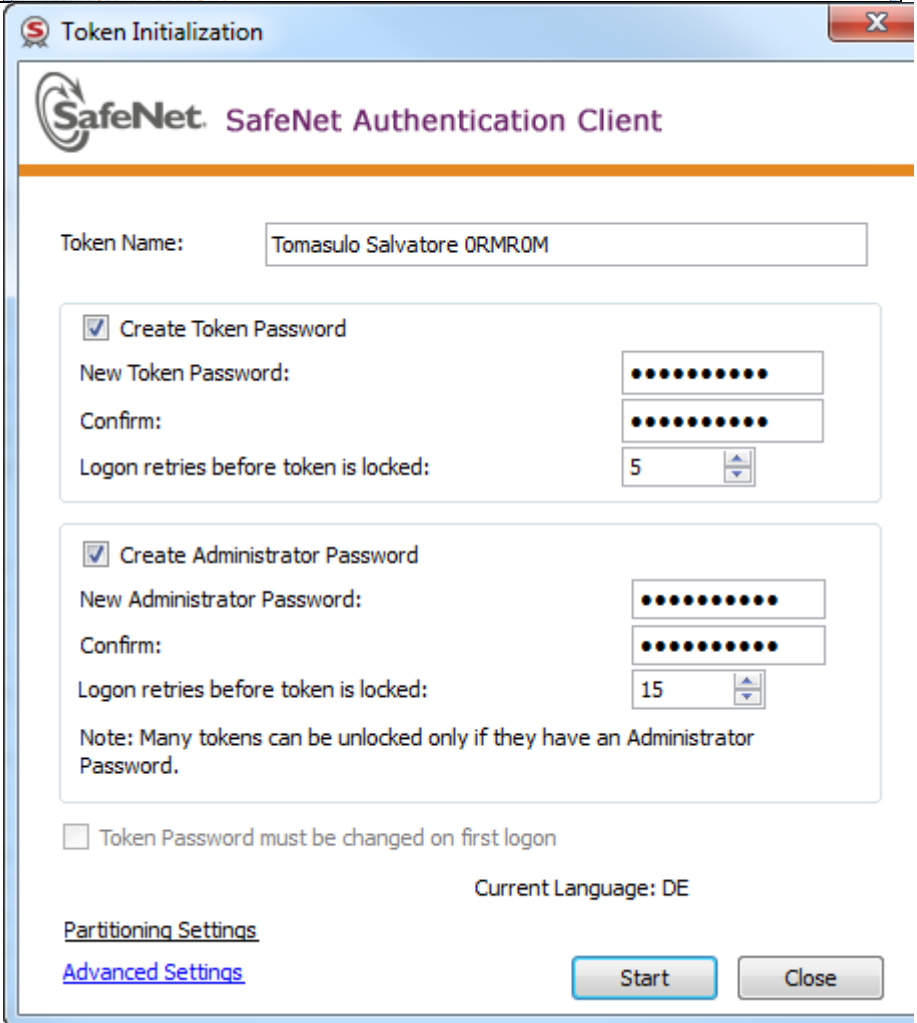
Token Initialization

SafeNet. SafeNet Authentication Client

Token Name: Tomasulo Salvatore 0RMR0M

Create Token Password
New Token Password: ●●●●●●●●●●●
Confirm: ●●●●●●●●●●●
Logon retries before token is locked: 5

Create Administrator Password
New Administrator Password: ●●●●●●●●●●●
Confirm: ●●●●●●●●●●●
Logon retries before token is locked: 15

Note: Many tokens can be unlocked only if they have an Administrator Password.

Token Password must be changed on first logon

Current Language: DE

Partitioning Settings

Advanced Settings

Start

Close